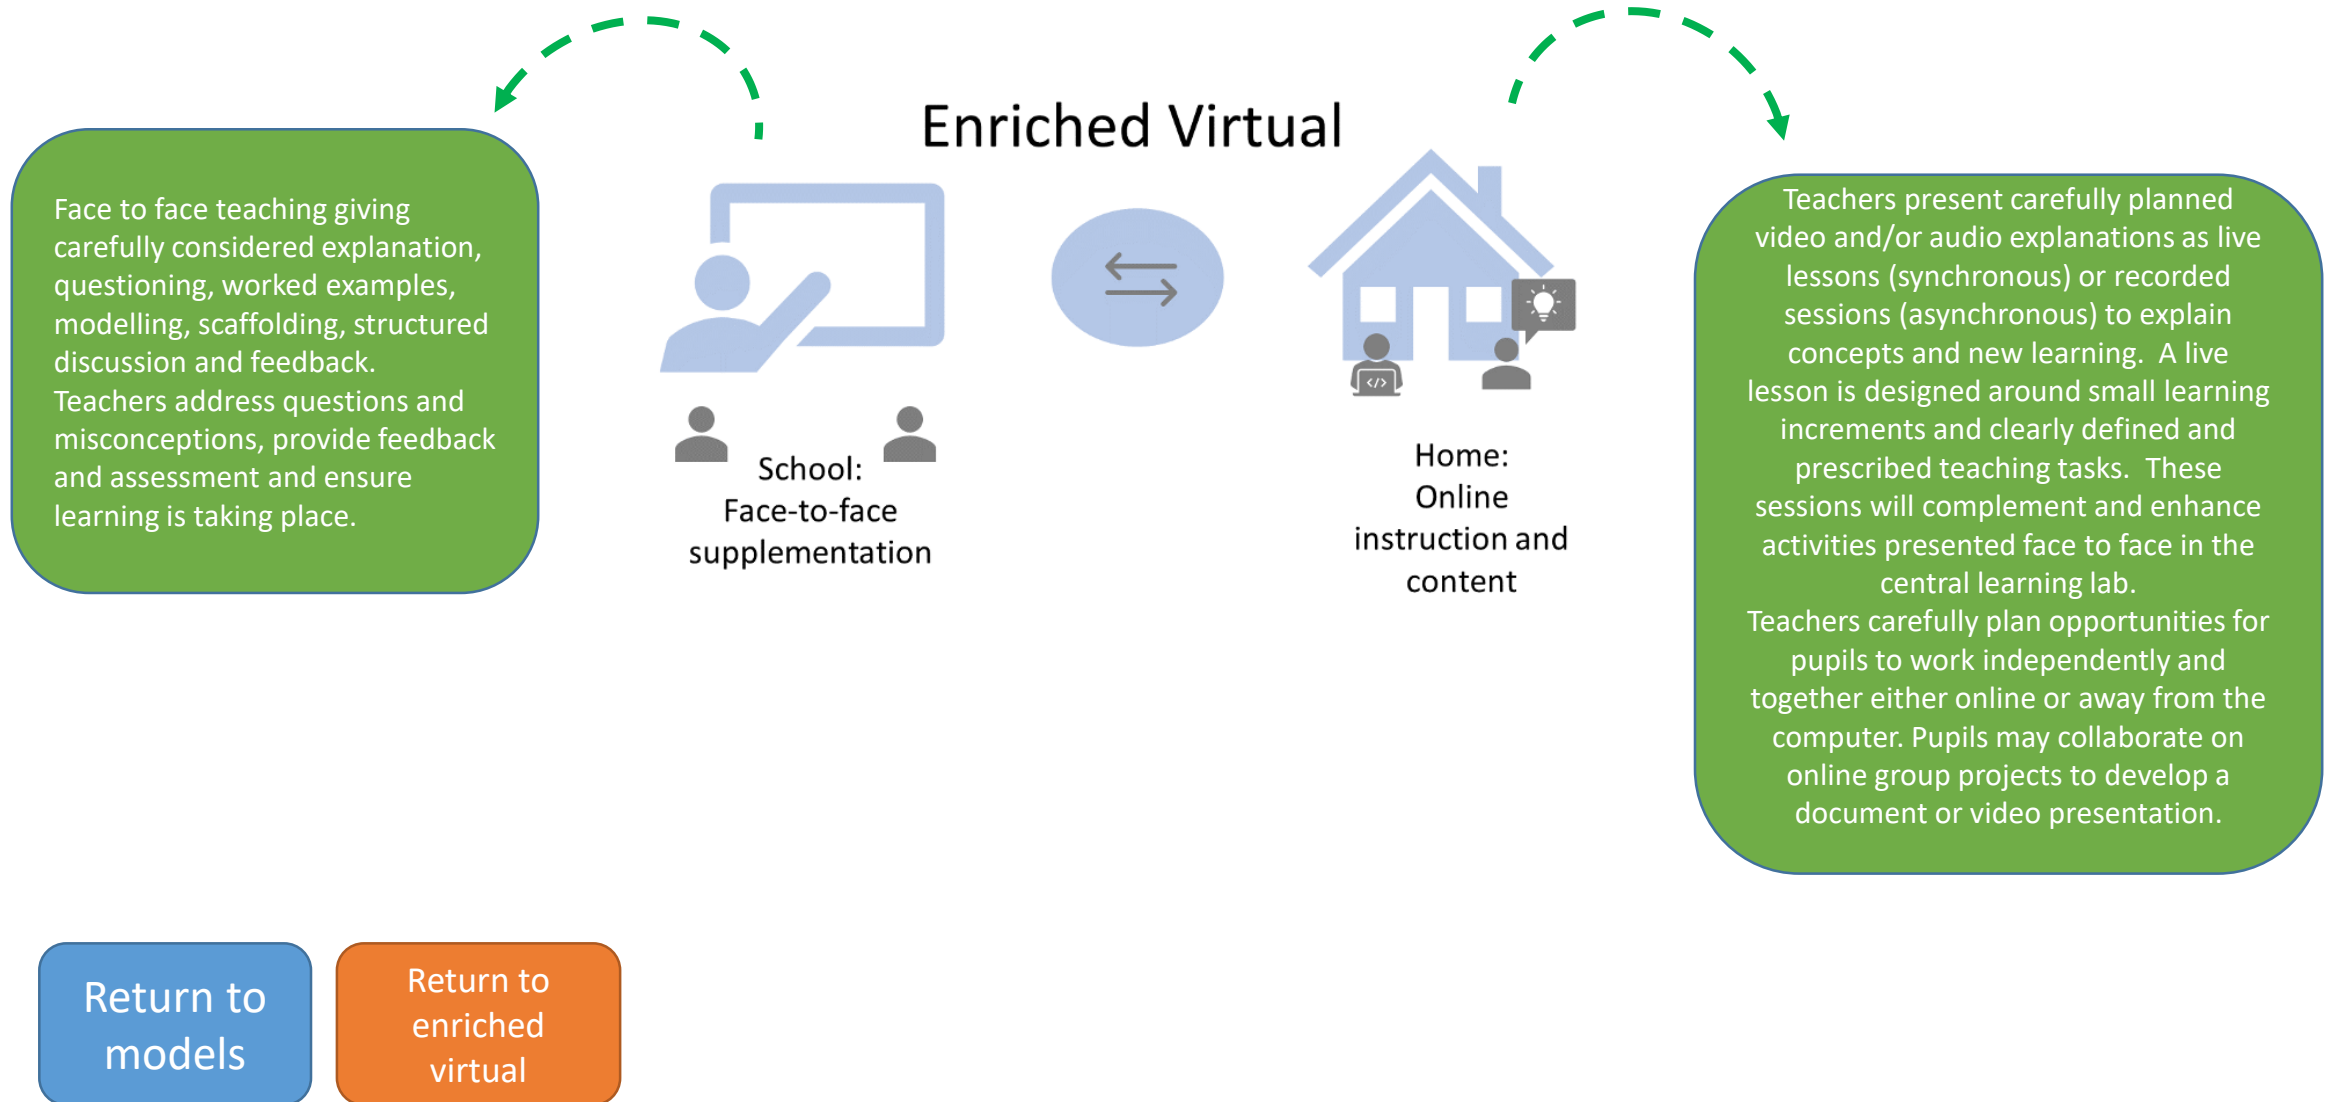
Enriched Virtual

Face to face teaching giving carefully considered explanation, questioning, worked examples, modelling, scaffolding, structured discussion and feedback.
Teachers address questions and misconceptions, provide feedback and assessment and ensure learning is taking place.

School:
Face-to-face supplementation

Home:
Online instruction and content

Teachers present carefully planned video and/or audio explanations as live lessons (synchronous) or recorded sessions (asynchronous) to explain concepts and new learning. A live lesson is designed around small learning increments and clearly defined and prescribed teaching tasks. These sessions will complement and enhance activities presented face to face in the central learning lab.
Teachers carefully plan opportunities for pupils to work independently and together either online or away from the computer. Pupils may collaborate on online group projects to develop a document or video presentation.

Return to models

Return to enriched virtual